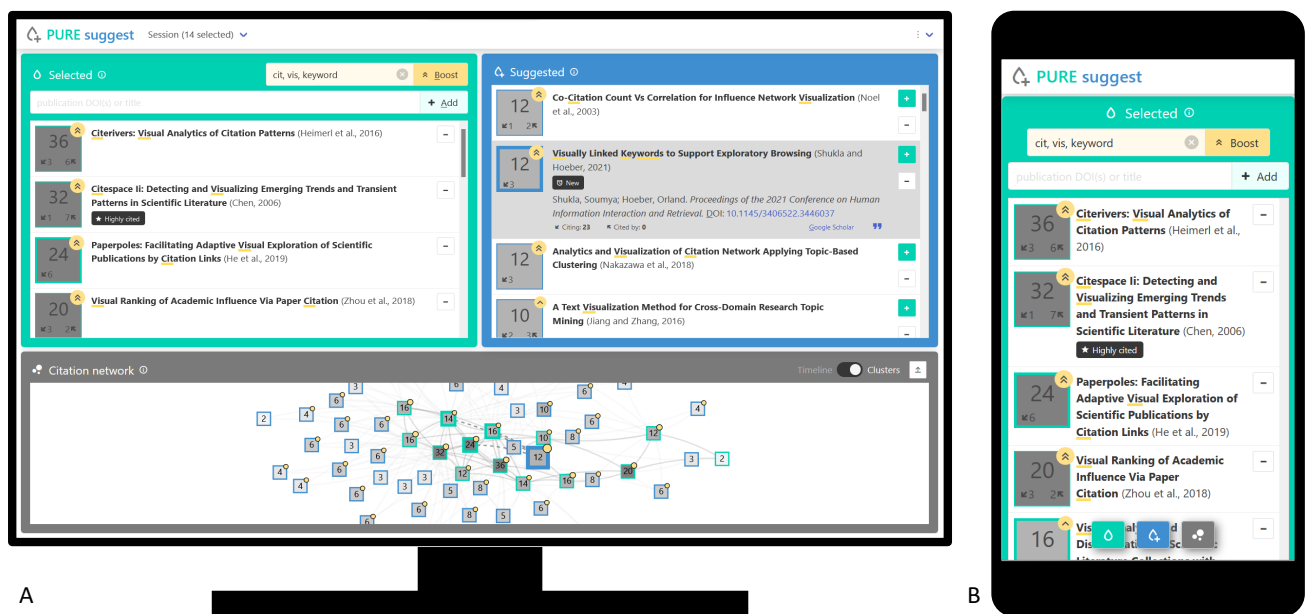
PURE suggest Session (14 selected)

Selected
cit, vis, keyword
Boost
publication DOI(s) or title
Add

36
3 6
Citerivers: Visual Analytics of Citation Patterns (Heimerl et al., 2016)

32
1 7
Citespace II: Detecting and Visualizing Emerging Trends and Transient Patterns in Scientific Literature (Chen, 2006)
Highly cited

24
6
Paperpoles: Facilitating Adaptive Visual Exploration of Scientific Publications by Citation Links (He et al., 2019)

20
3 2
Visual Ranking of Academic Influence Via Paper Citation (Zhou et al., 2018)

Suggested

12
1 2
Co-Citation Count Vs Correlation for Influence Network Visualization (Noel et al., 2003)

12
3
Visually Linked Keywords to Support Exploratory Browsing (Shukla and Hoeber, 2021)
New
Shukla, Soumya; Hoeber, Orland. Proceedings of the 2021 Conference on Human Information Interaction and Retrieval. DOI: 10.1145/3406522.3446037
Citing: 23 Cited by: 0 Google Scholar

12
3
Analytics and Visualization of Citation Network Applying Topic-Based Clustering (Nakazawa et al., 2018)

10
2 3
A Text Visualization Method for Cross-Domain Research Topic Mining (Jiang and Zhang, 2016)

Citation network
Timeline Clusters

A

PURE suggest
Selected
cit, vis, keyword
Boost
publication DOI(s) or title
Add

36
3 6
Citerivers: Visual Analytics of Citation Patterns (Heimerl et al., 2016)

32
1 7
Citespace II: Detecting and Visualizing Emerging Trends and Transient Patterns in Scientific Literature (Chen, 2006)
Highly cited

24
6
Paperpoles: Facilitating Adaptive Visual Exploration of Scientific Publications by Citation Links (He et al., 2019)

20
Visual Ranking of Academic Influence Via Paper Citation (Zhou et al., 2018)

16
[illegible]

B